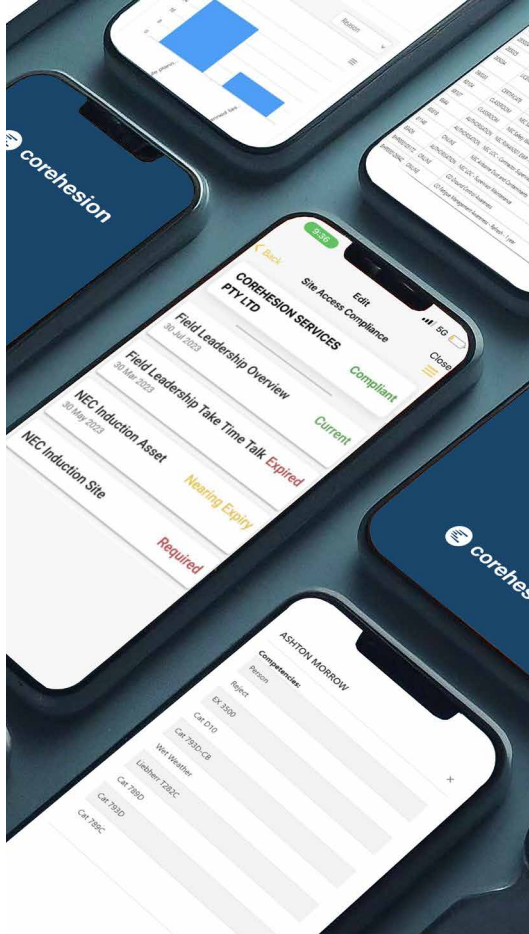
Rotation

corehesion

9:36
5G
Back
Edit
Site Access Compliance
Close
COREHESION SERVICES PTY LTD
Compliant
Field Leadership Overview
30 Jul 2023
Current
Field Leadership Take Time Talk
30 Mar 2023
Expired
NEC Induction Asset
30 May 2023
Nearing Expiry
NEC Induction Site
Required

corehes

ASHTON MORROW
Competencies:
Person
Reject
EX 3500
Cat D10
Cat 793D-CB
Wet Weather
Liebherr T282C
Cat 789D
Cat 793D
Cat 789C
×